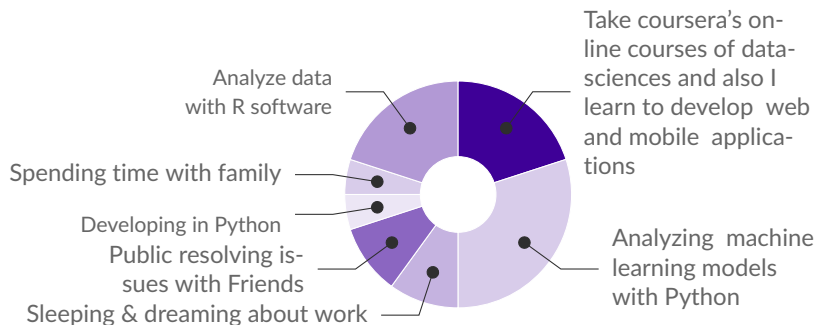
Take coursera's online courses of datasciences and also I learn to develop web and mobile applications

Analyze data with R software

Spending time with family

Developing in Python

Public resolving issues with Friends

Sleeping & dreaming about work

Analyzing machine learning models with Python